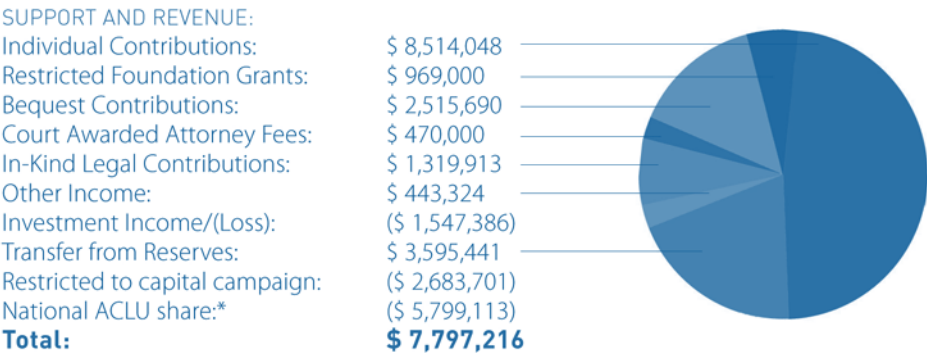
SUPPORT AND REVENUE:

| | |
|---|---|
| Individual Contributions: | \$ 8,514,048 |
| Restricted Foundation Grants: | \$ 969,000 |
| Bequest Contributions: | \$ 2,515,690 |
| Court Awarded Attorney Fees: | \$ 470,000 |
| In-Kind Legal Contributions: | \$ 1,319,913 |
| Other Income: | \$ 443,324 |
| Investment Income/(Loss): | (\$ 1,547,386) |
| Transfer from Reserves: | \$ 3,595,441 |
| Restricted to capital campaign: | (\$ 2,683,701) |
| National ACLU share:* | (\$ 5,799,113) |
| **Total:** | **\$ 7,797,216** |